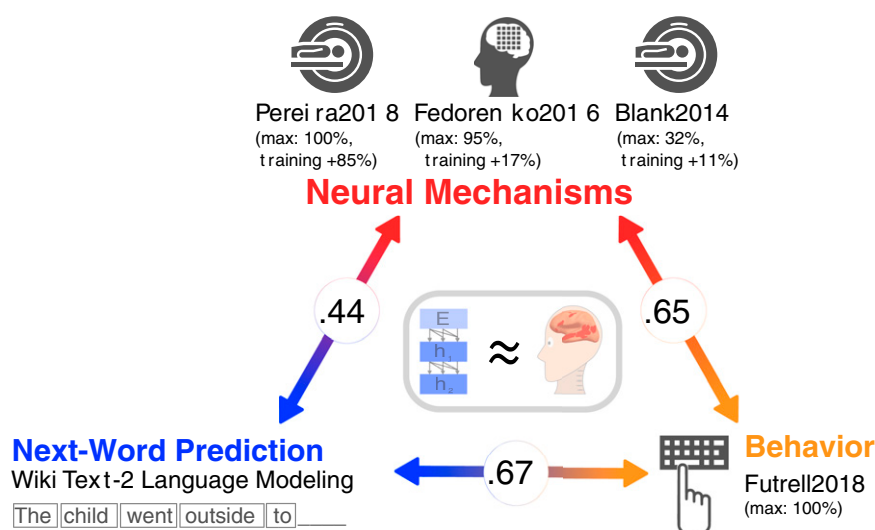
Pereira2018
(max: 100%,
training +85%)

Fedorenko2016
(max: 95%,
training +17%)

Blank2014
(max: 32%,
training +11%)

Neural Mechanisms

.44

.65

E
$h_1$
$h_2$
≈

Next-Word Prediction
WikiText-2 Language Modeling
The child went outside to ____

.67

Behavior
Futrell2018
(max: 100%)